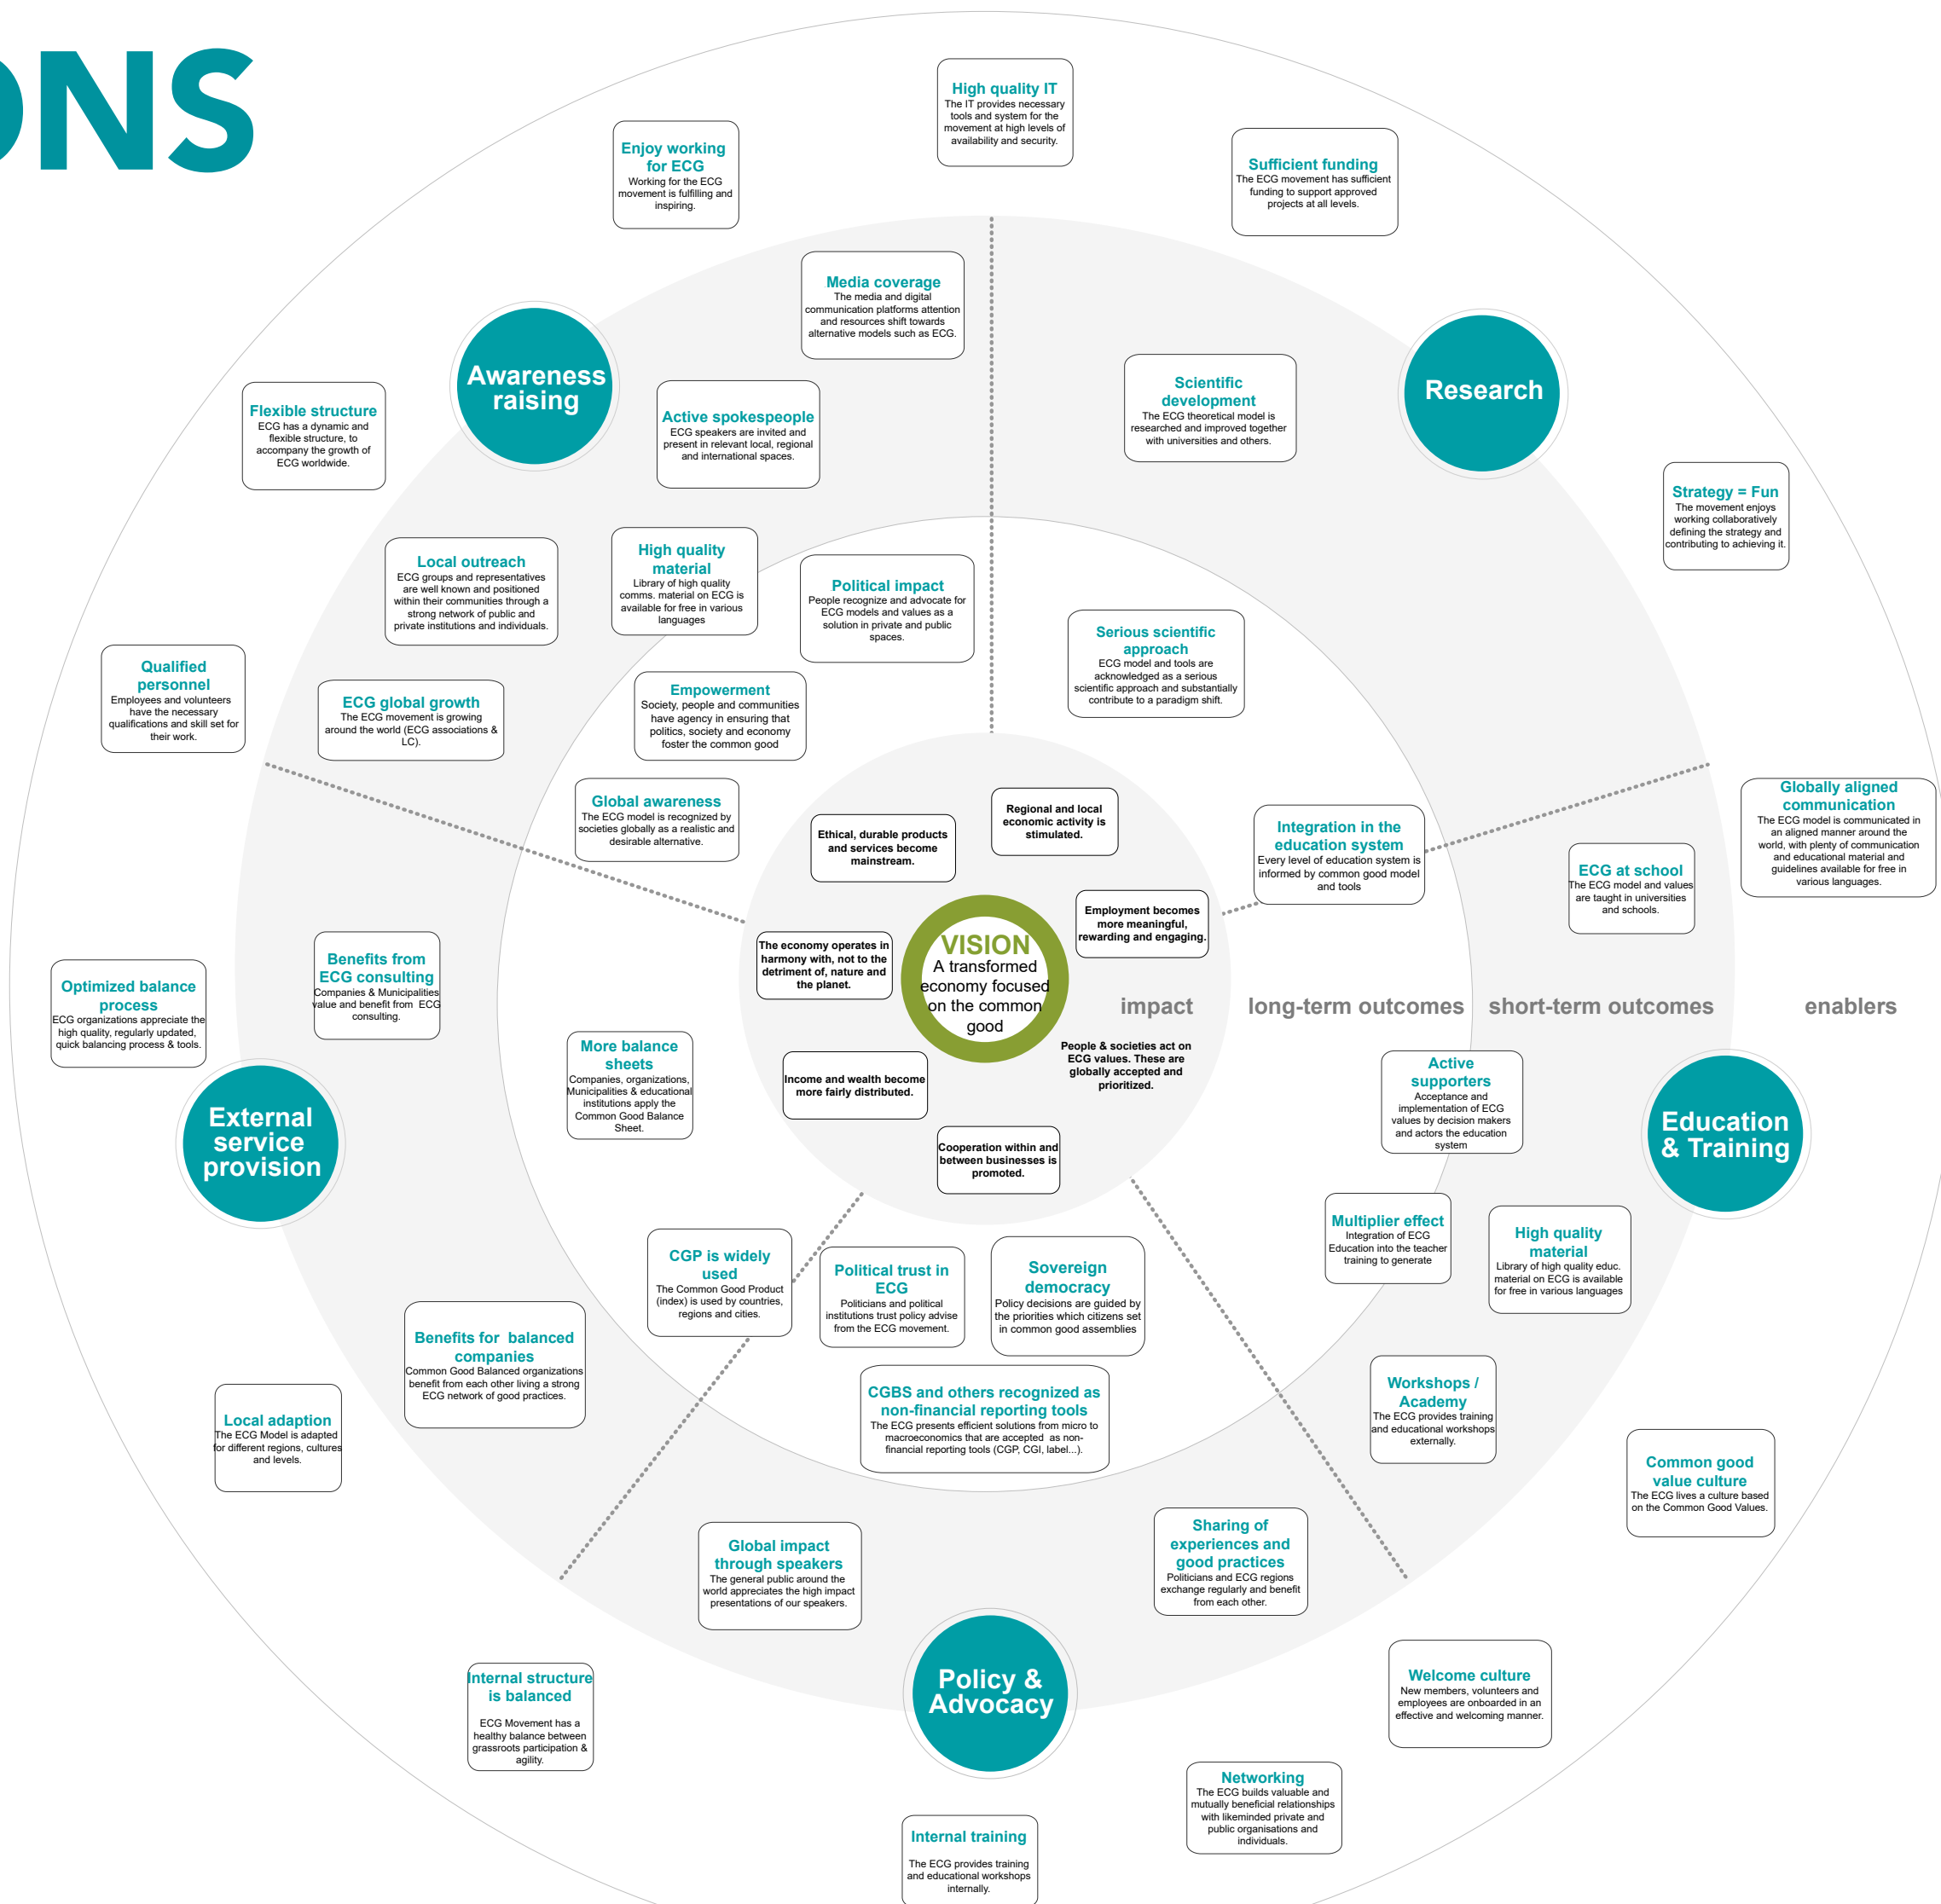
ONS

High quality IT
The IT provides necessary tools and system for the movement at high levels of availability and security.

Enjoy working for ECG
Working for the ECG movement is fulfilling and inspiring.

Sufficient funding
The ECG movement has sufficient funding to support approved projects at all levels.

Media coverage
The media and digital communication platforms attention and resources shift towards alternative models such as ECG.

Awareness raising

Research

Flexible structure
ECG has a dynamic and flexible structure, to accompany the growth of ECG worldwide.

Active spokespeople
ECG speakers are invited and present in relevant local, regional and international spaces.

Scientific development
The ECG theoretical model is researched and improved together with universities and others.

Strategy = Fun
The movement enjoys working collaboratively defining the strategy and contributing to achieving it.

Local outreach
ECG groups and representatives are well known and positioned within their communities through a strong network of public and private institutions and individuals.

High quality material
Library of high quality comms. material on ECG is available for free in various languages

Political impact
People recognize and advocate for ECG models and values as a solution in private and public spaces.

Serious scientific approach
ECG model and tools are acknowledged as a serious scientific approach and substantially contribute to a paradigm shift.

Qualified personnel
Employees and volunteers have the necessary qualifications and skill set for their work.

ECG global growth
The ECG movement is growing around the world (ECG associations & LC).

Empowerment
Society, people and communities have agency in ensuring that politics, society and economy foster the common good

Globally aligned communication
The ECG model is communicated in an aligned manner around the world, with plenty of communication and educational material and guidelines available for free in various languages.

Global awareness
The ECG model is recognized by societies globally as a realistic and desirable alternative.

Regional and local economic activity is stimulated.

Ethical, durable products and services become mainstream.

Integration in the education system
Every level of education system is informed by common good model and tools

ECG at school
The ECG model and values are taught in universities and schools.

Employment becomes more meaningful, rewarding and engaging.

The economy operates in harmony with, not to the detriment of, nature and the planet.

VISION
A transformed economy focused on the common good

impact long-term outcomes short-term outcomes enablers

Optimized balance process
ECG organizations appreciate the high quality, regularly updated, quick balancing process & tools.

Benefits from ECG consulting
Companies & Municipalities value and benefit from ECG consulting.

More balance sheets
Companies, organizations, Municipalities & educational institutions apply the Common Good Balance Sheet.

Income and wealth become more fairly distributed.

People & societies act on ECG values. These are globally accepted and prioritized.

Active supporters
Acceptance and implementation of ECG values by decision makers and actors the education system

External service provision

Education & Training

Cooperation within and between businesses is promoted.

Multiplier effect
Integration of ECG Education into the teacher training to generate

High quality material
Library of high quality educ. material on ECG is available for free in various languages

CGP is widely used
The Common Good Product (index) is used by countries, regions and cities.

Political trust in ECG
Politicians and political institutions trust policy advise from the ECG movement.

Sovereign democracy
Policy decisions are guided by the priorities which citizens set in common good assemblies

Benefits for balanced companies
Common Good Balanced organizations benefit from each other living a strong ECG network of good practices.

CGBS and others recognized as non-financial reporting tools
The ECG presents efficient solutions from micro to macroeconomics that are accepted as non-financial reporting tools (CGP, CGI, label...).

Workshops / Academy
The ECG provides training and educational workshops externally.

Local adaption
The ECG Model is adapted for different regions, cultures and levels.

Common good value culture
The ECG lives a culture based on the Common Good Values.

Global impact through speakers
The general public around the world appreciates the high impact presentations of our speakers.

Sharing of experiences and good practices
Politicians and ECG regions exchange regularly and benefit from each other.

Policy & Advocacy

Internal structure is balanced
ECG Movement has a healthy balance between grassroots participation & agility.

Welcome culture
New members, volunteers and employees are onboarded in an effective and welcoming manner.

Networking
The ECG builds valuable and mutually beneficial relationships with likeminded private and public organisations and individuals.

Internal training
The ECG provides training and educational workshops internally.